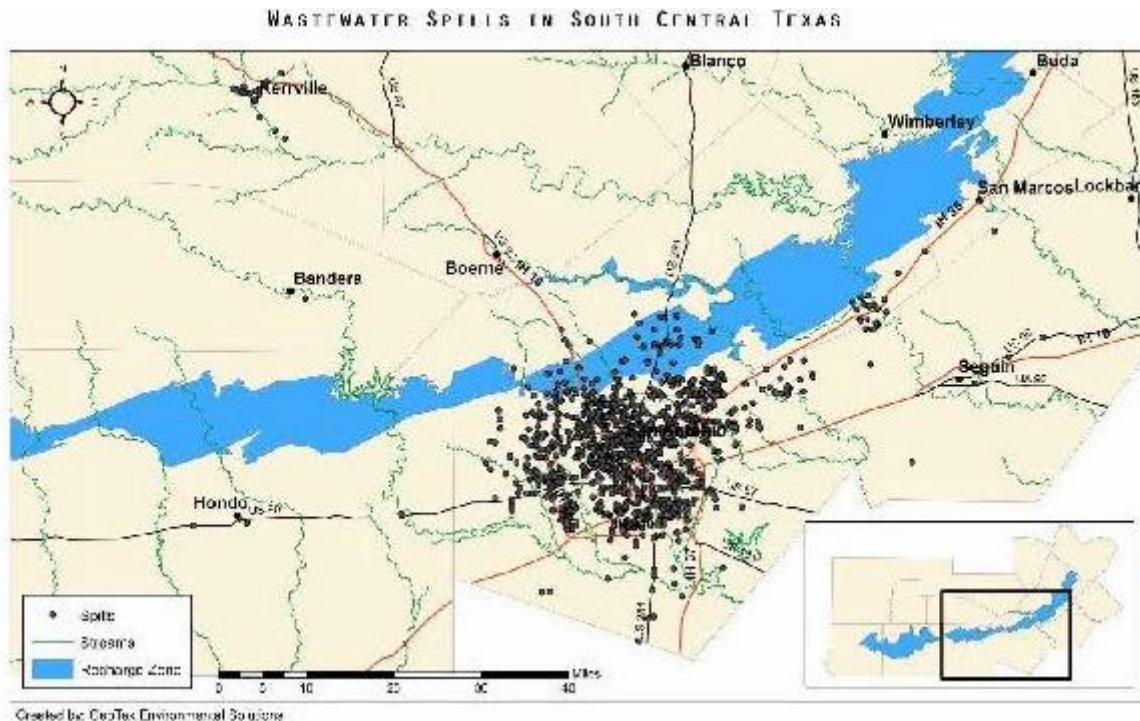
WASTEWATER SPILLS IN SOUTH CENTRAL TEXAS

Kerrville
Blanco
Buda
Wimberley
San Marcos
Lockhar
Bandera
Boerne
Seguin
Hondo
US 90
IH 35
IH 10
IH 37
US 87
US 281
US 90

Spills
Streams
Recharge Zone

0 5 10 20 30 40 Miles

Created by: GeoTex Environmental Solutions